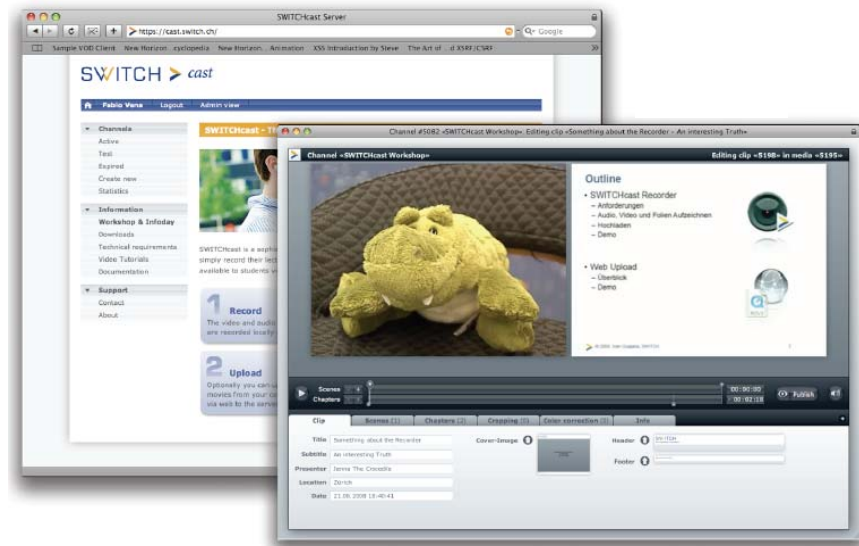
SWITCHcast Server

https://cast.switch.ch/

Google

Sample VOD Client New Horizon...cyclopedia New Horizon... Animation XSS Introduction by Steve The Art of ...d XSRF/CSRF

SWITCH > cast

Fabio Vena Logout Admin view

Channels
Active
Test
Expired
Create new
Statistics

Information
Workshop & Infoday
Downloads
Technical requirements
Video Tutorials
Documentation

Support
Contact
About

SWITCHcast - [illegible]

SWITCHcast is a sophi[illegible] simply record their lect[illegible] available to students v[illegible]

1 Record
The video and audio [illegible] are recorded locally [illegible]

2 Upload
Optionally you can u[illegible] movies from your co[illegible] via web to the serv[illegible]

Channel #5082 «SWITCHcast Workshop» Editing clip «Something about the Recorder - An interesting Truth»

Channel «SWITCHcast Workshop»

Editing clip «$198» in media «$195»

Outline

• SWITCHcast Recorder
– Anforderungen
– Audio, Video und Folien Aufzeichnen
– Hochladen
– Demo

• Web Upload
– Überblick
– Demo

Scenes
Chapters

00:00:00
00:02:18

Publish

Clip | Scenes (1) | Chapters (2) | Cropping (0) | Color correction (1) | Info

Title Something about the Recorder
Subtitle An interesting Truth
Presenter Jenne The Crocodile
Location Zürich
Date 22.08.2008 18:40:43

Cover-Image

Header SWITCH

Footer